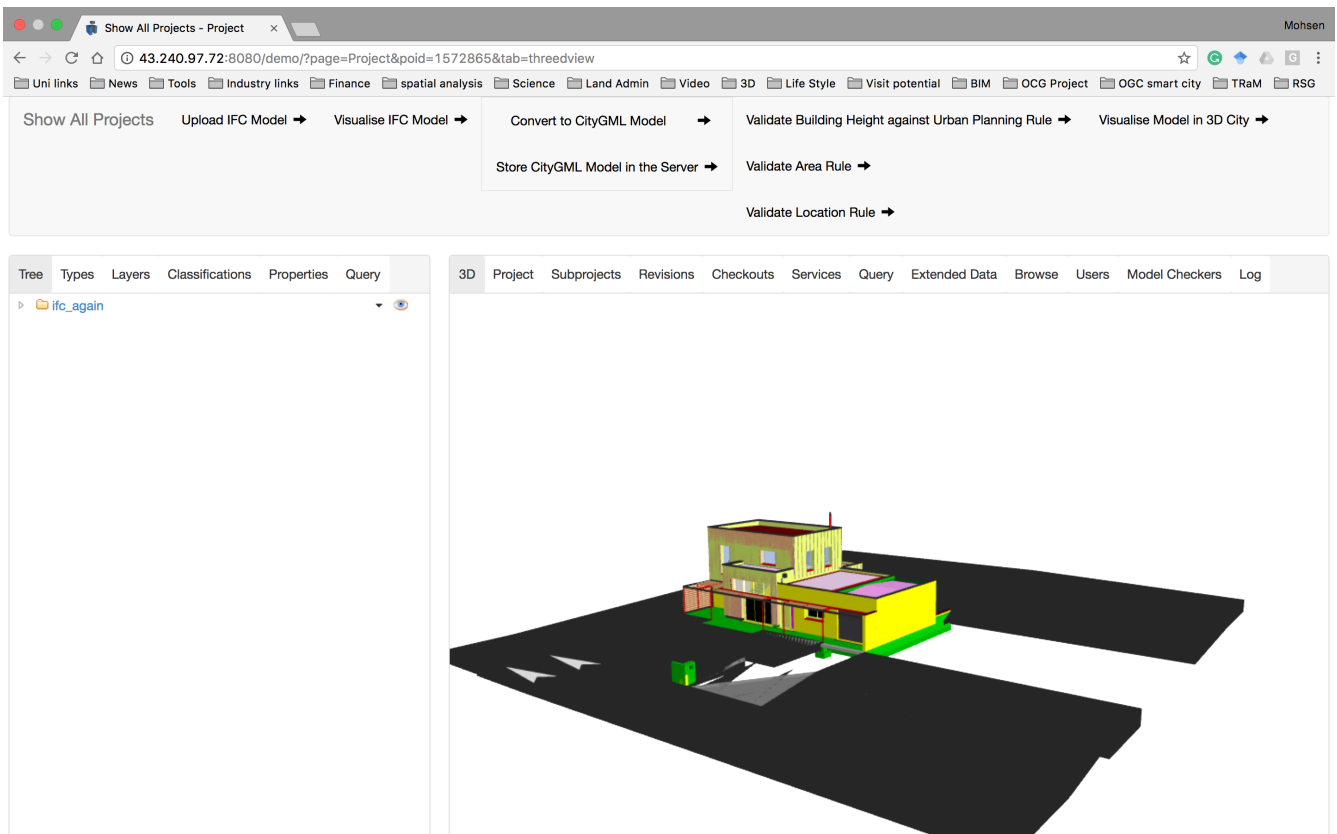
Show All Projects - Project ×

Mohsen

43.240.97.72:8080/demo/?page=Project&poid=1572865&tab=threedview

Uni links News Tools Industry links Finance spatial analysis Science Land Admin Video 3D Life Style Visit potential BIM OCG Project OGC smart city TRaM RSG

Show All Projects Upload IFC Model ➜ Visualise IFC Model ➜ Convert to CityGML Model ➜ Validate Building Height against Urban Planning Rule ➜ Visualise Model in 3D City ➜

Store CityGML Model in the Server ➜ Validate Area Rule ➜

Validate Location Rule ➜

Tree Types Layers Classifications Properties Query

ifc_again

3D Project Subprojects Revisions Checkouts Services Query Extended Data Browse Users Model Checkers Log